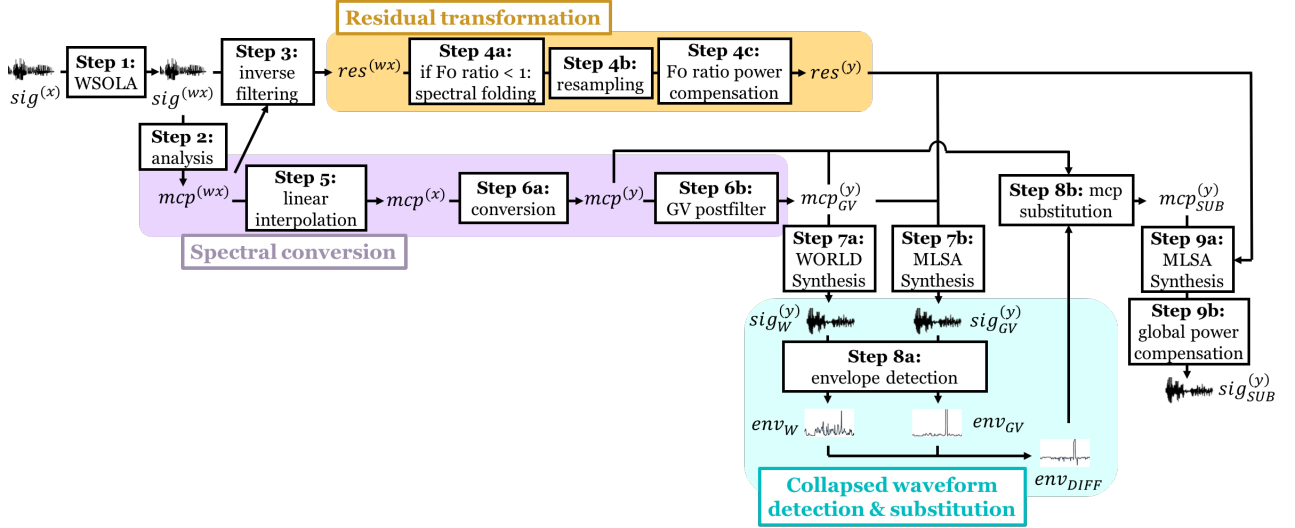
Residual transformation

$sig^{(x)}$

Step 1: WSOLA

$sig^{(wx)}$

Step 3: inverse filtering

$res^{(wx)}$

Step 4a: if F0 ratio < 1: spectral folding

Step 4b: resampling

Step 4c: F0 ratio power compensation

$res^{(y)}$

Step 2: analysis

$mcp^{(wx)}$

Step 5: linear interpolation

$mcp^{(x)}$

Step 6a: conversion

$mcp^{(y)}$

Step 6b: GV postfilter

$mcp_{GV}^{(y)}$

Step 8b: mcp substitution

$mcp_{SUB}^{(y)}$

Spectral conversion

Step 7a: WORLD Synthesis

Step 7b: MLSA Synthesis

Step 9a: MLSA Synthesis

$sig_{W}^{(y)}$

$sig_{GV}^{(y)}$

Step 9b: global power compensation

Step 8a: envelope detection

$sig_{SUB}^{(y)}$

$env_{W}$

$env_{GV}$

$env_{DIFF}$

Collapsed waveform detection & substitution